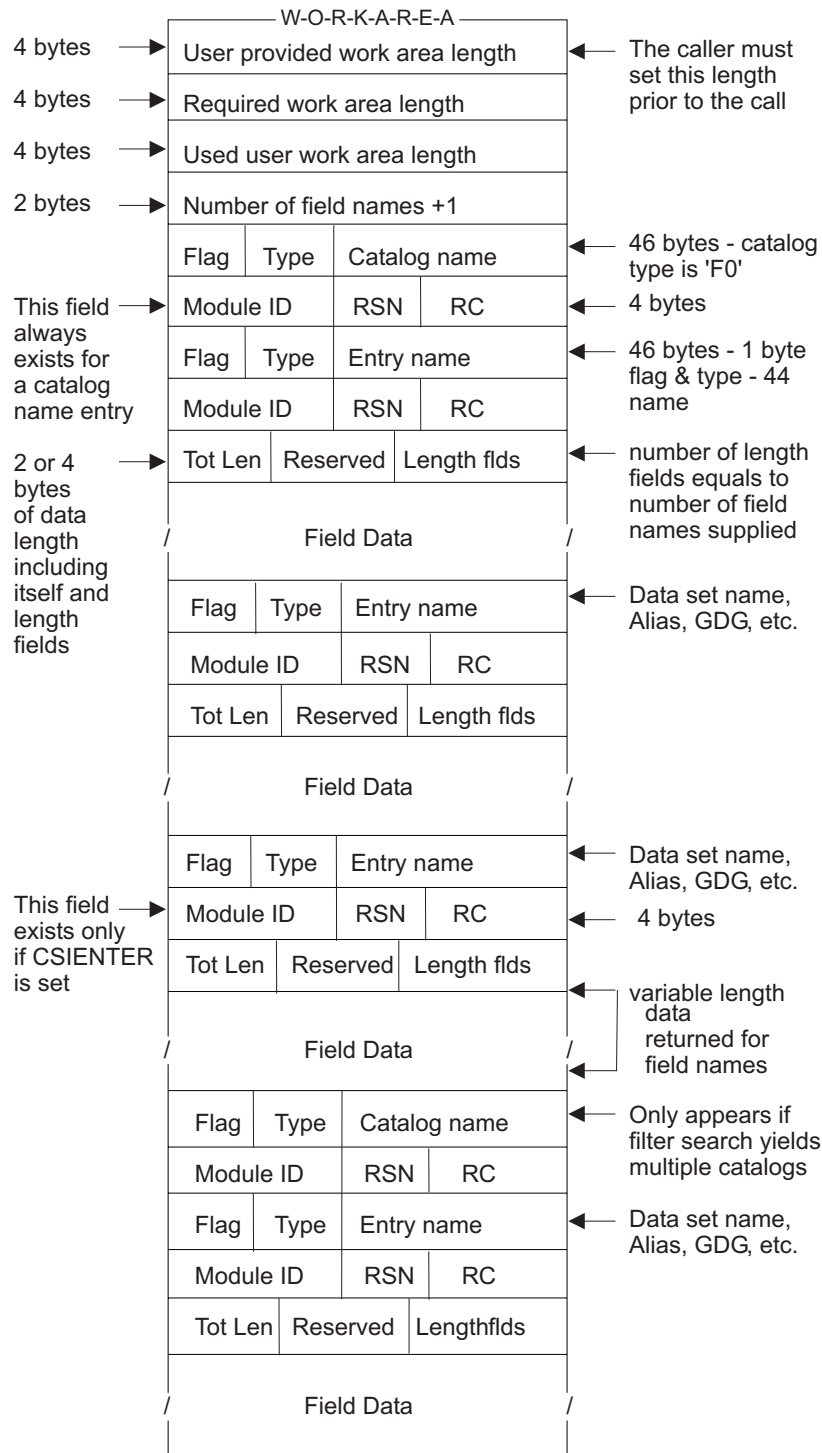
W-O-R-K-A-R-E-A

4 bytes
User provided work area length
The caller must set this length prior to the call

4 bytes
Required work area length

4 bytes
Used user work area length

2 bytes
Number of field names +1

| Flag | Type | Catalog name |
|---|---|---|

46 bytes - catalog type is 'F0'

This field always exists for a catalog name entry

| Module ID | RSN | RC |
|---|---|---|

4 bytes

| Flag | Type | Entry name |
|---|---|---|

46 bytes - 1 byte flag & type - 44 name

| Module ID | RSN | RC |
|---|---|---|

2 or 4 bytes of data length including itself and length fields

| Tot Len | Reserved | Length flds |
|---|---|---|

number of length fields equals to number of field names supplied

/ Field Data /

| Flag | Type | Entry name |
|---|---|---|

Data set name, Alias, GDG, etc.

| Module ID | RSN | RC |
|---|---|---|

| Tot Len | Reserved | Length flds |
|---|---|---|

/ Field Data /

| Flag | Type | Entry name |
|---|---|---|

Data set name, Alias, GDG, etc.

This field exists only if CSIENTER is set

| Module ID | RSN | RC |
|---|---|---|

4 bytes

| Tot Len | Reserved | Length flds |
|---|---|---|

variable length data returned for field names

/ Field Data /

| Flag | Type | Catalog name |
|---|---|---|

Only appears if filter search yields multiple catalogs

| Module ID | RSN | RC |
|---|---|---|

| Flag | Type | Entry name |
|---|---|---|

Data set name, Alias, GDG, etc.

| Module ID | RSN | RC |
|---|---|---|

| Tot Len | Reserved | Lengthflds |
|---|---|---|

/ Field Data /